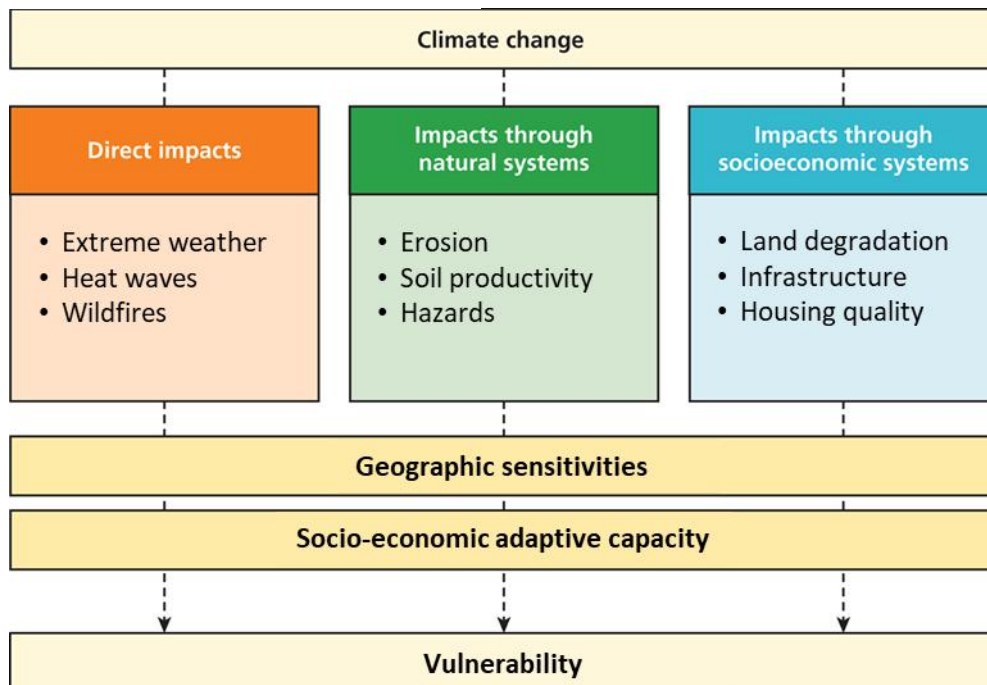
Climate change

Direct impacts
• Extreme weather
• Heat waves
• Wildfires

Impacts through natural systems
• Erosion
• Soil productivity
• Hazards

Impacts through socioeconomic systems
• Land degradation
• Infrastructure
• Housing quality

Geographic sensitivities

Socio-economic adaptive capacity

Vulnerability